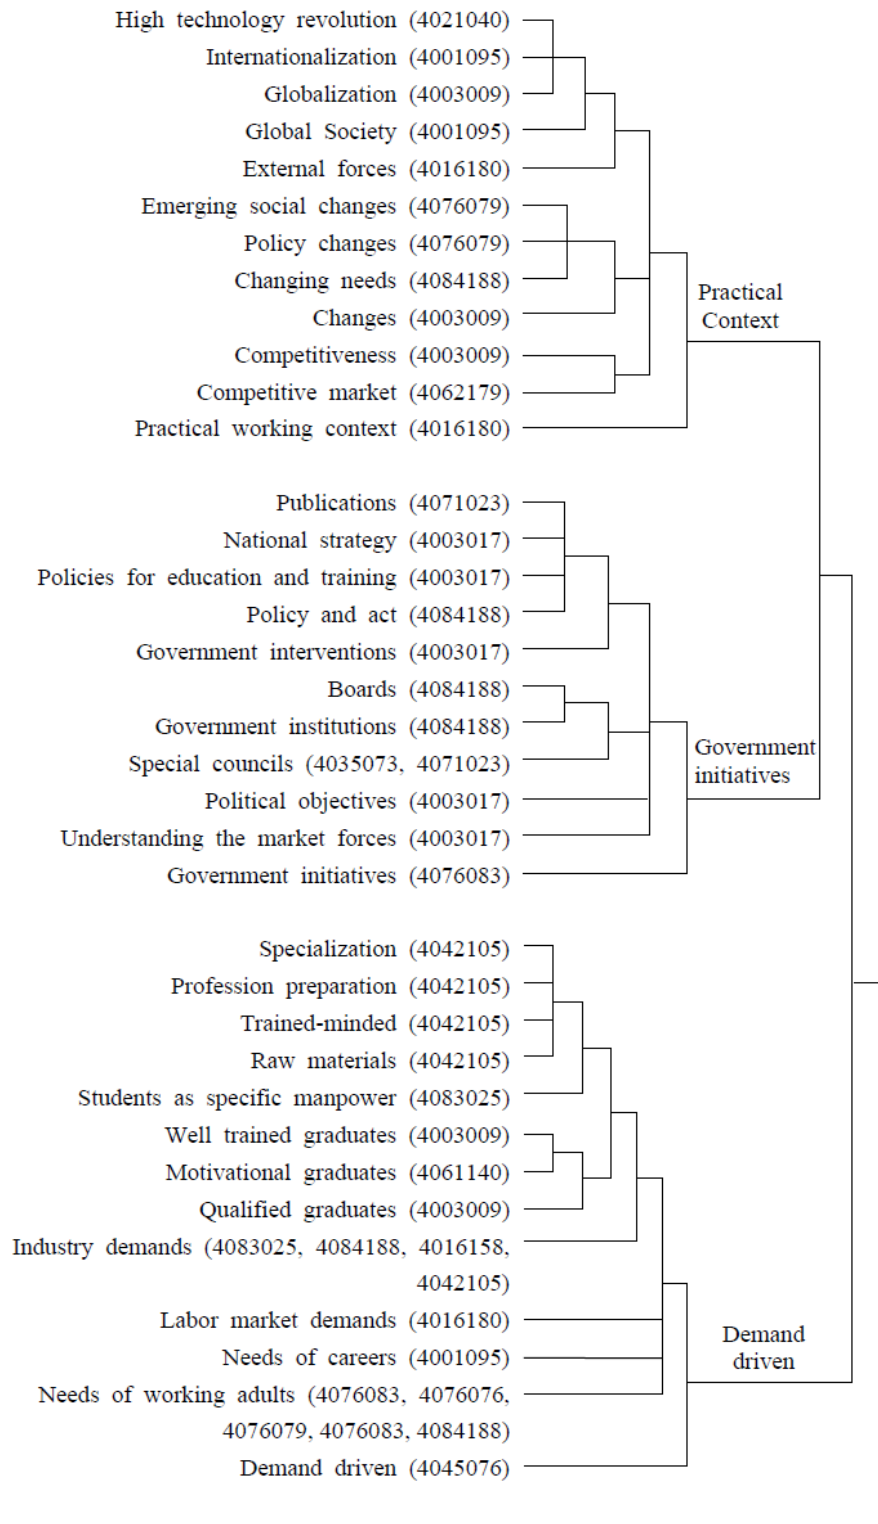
High technology revolution (4021040)
Internationalization (4001095)
Globalization (4003009)
Global Society (4001095)
External forces (4016180)
Emerging social changes (4076079)
Policy changes (4076079)
Changing needs (4084188)
Changes (4003009)
Competitiveness (4003009)
Competitive market (4062179)
Practical working context (4016180)

Practical Context

Publications (4071023)
National strategy (4003017)
Policies for education and training (4003017)
Policy and act (4084188)
Government interventions (4003017)
Boards (4084188)
Government institutions (4084188)
Special councils (4035073, 4071023)
Political objectives (4003017)
Understanding the market forces (4003017)
Government initiatives (4076083)

Government initiatives

Specialization (4042105)
Profession preparation (4042105)
Trained-minded (4042105)
Raw materials (4042105)
Students as specific manpower (4083025)
Well trained graduates (4003009)
Motivational graduates (4061140)
Qualified graduates (4003009)
Industry demands (4083025, 4084188, 4016158, 4042105)
Labor market demands (4016180)
Needs of careers (4001095)
Needs of working adults (4076083, 4076076, 4076079, 4076083, 4084188)
Demand driven (4045076)

Demand driven